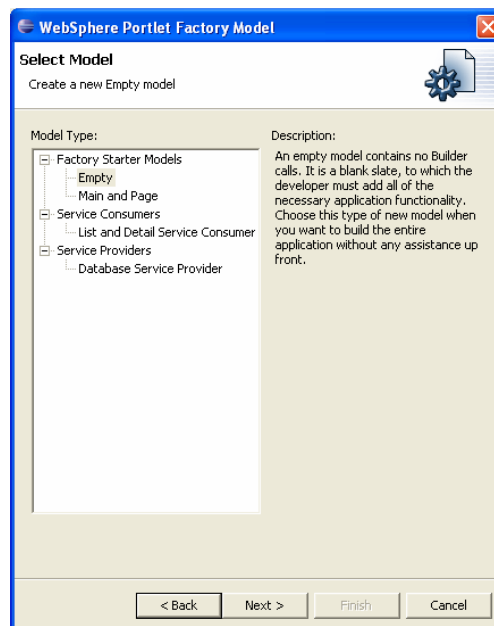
WebSphere Portlet Factory Model

Select Model

Create a new Empty model

Model Type:

Factory Starter Models
Empty
Main and Page
Service Consumers
List and Detail Service Consumer
Service Providers
Database Service Provider

Description:

An empty model contains no Builder calls. It is a blank slate, to which the developer must add all of the necessary application functionality. Choose this type of new model when you want to build the entire application without any assistance up front.

< Back
Next >
Finish
Cancel